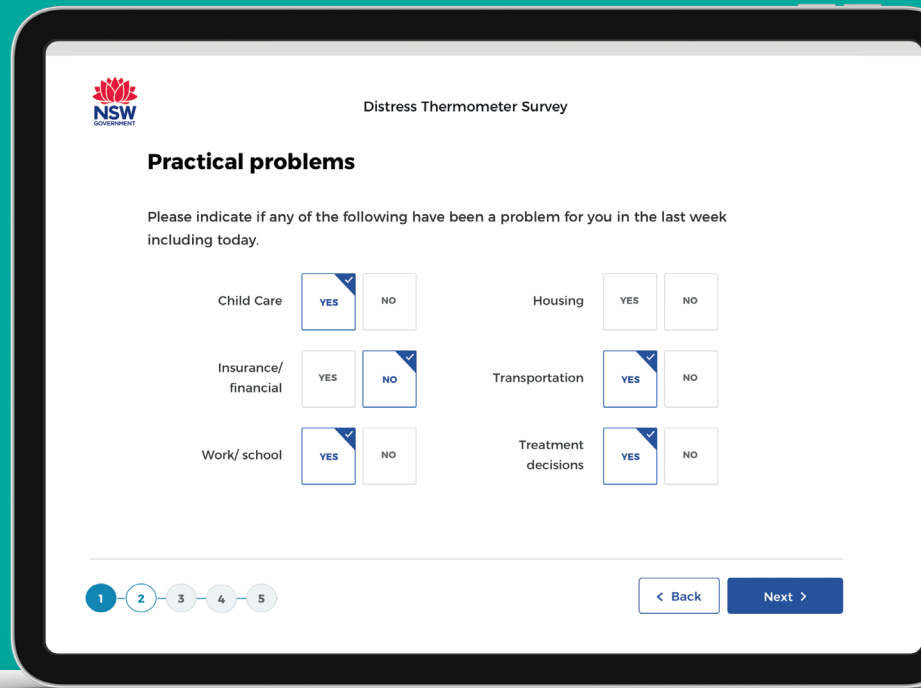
NSW GOVERNMENT

Distress Thermometer Survey

Practical problems

Please indicate if any of the following have been a problem for you in the last week including today.

Child Care YES NO

Housing YES NO

Insurance/ financial YES NO

Transportation YES NO

Work/ school YES NO

Treatment decisions YES NO

1 2 3 4 5

< Back

Next >